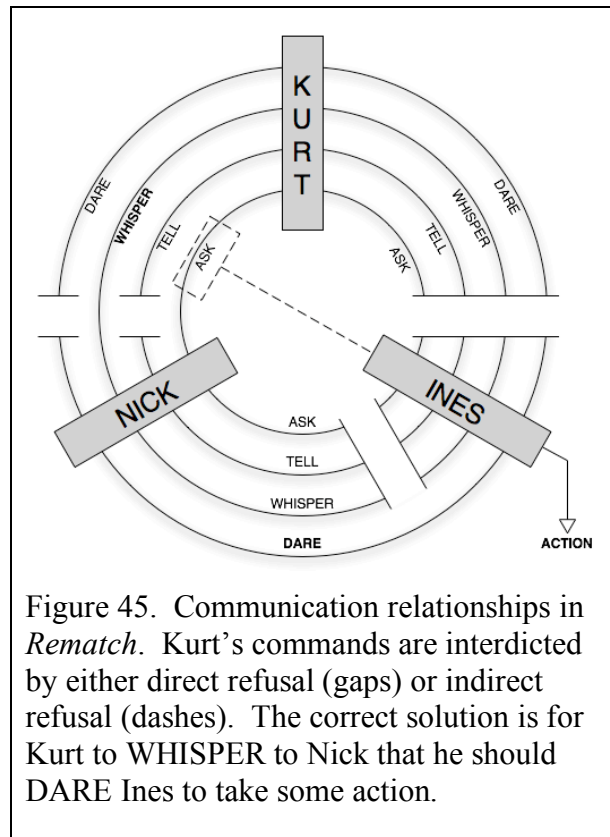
KURT

DARE
WHISPER
TELL
ASK

WHISPER
DARE
TELL
ASK

NICK

INES

ASK
TELL
WHISPER
DARE

ACTION

Figure 45. Communication relationships in *Rematch*. Kurt's commands are interdicted by either direct refusal (gaps) or indirect refusal (dashes). The correct solution is for Kurt to WHISPER to Nick that he should DARE Ines to take some action.